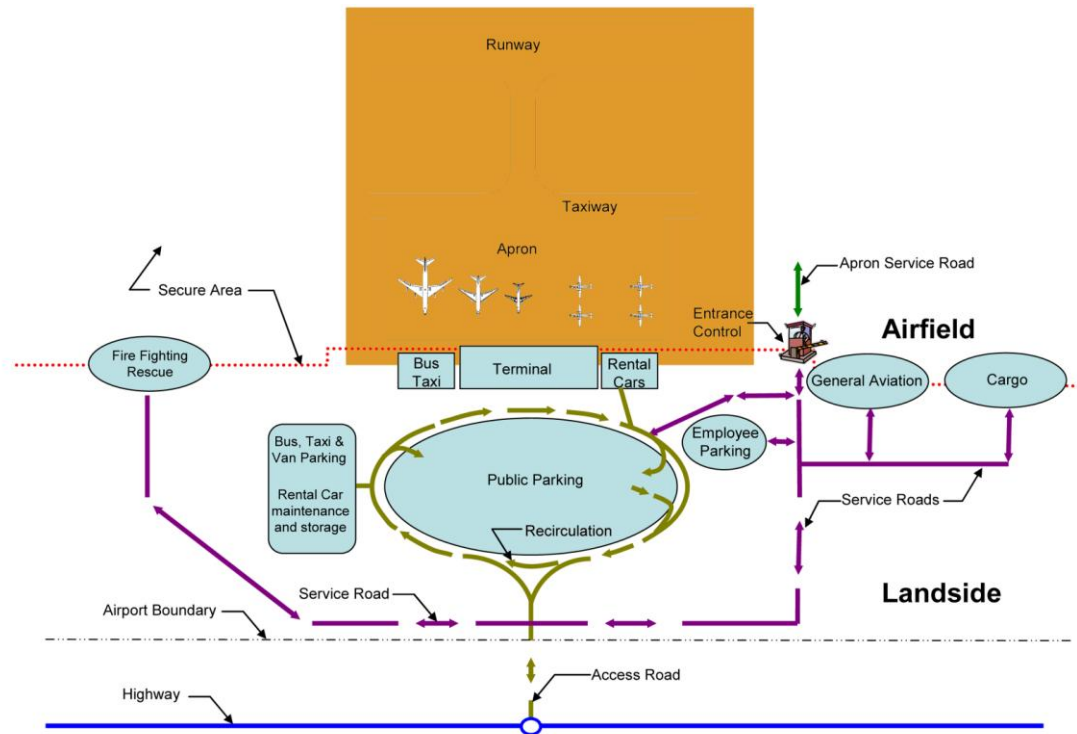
Runway

Taxiway

Apron

Apron Service Road

Secure Area

Entrance Control

Airfield

Fire Fighting Rescue

Bus Taxi

Terminal

Rental Cars

General Aviation

Cargo

Bus, Taxi & Van Parking

Rental Car maintenance and storage

Employee Parking

Public Parking

Service Roads

Recirculation

Landside

Service Road

Airport Boundary

Access Road

Highway